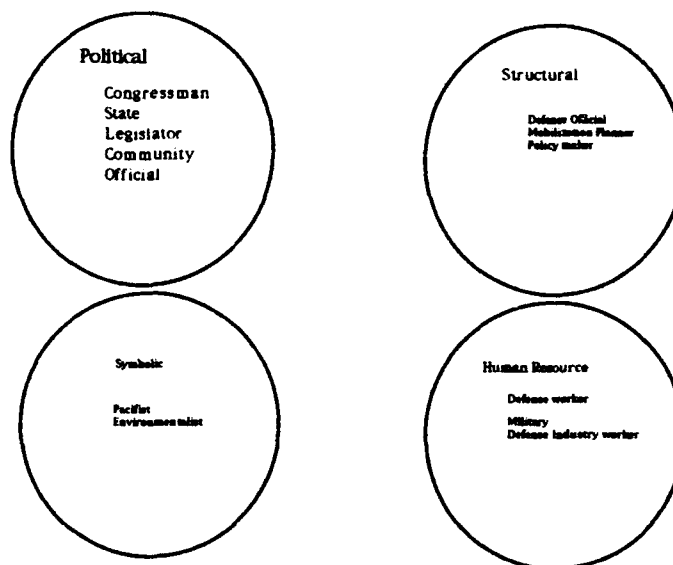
Political

Congressman
State
Legislator
Community
Official

Structural

Defense Official
Mobilization Planner
Policy maker

Symbolic

Pacifist
Environmentalist

Human Resource

Defense worker

Military
Defense industry worker